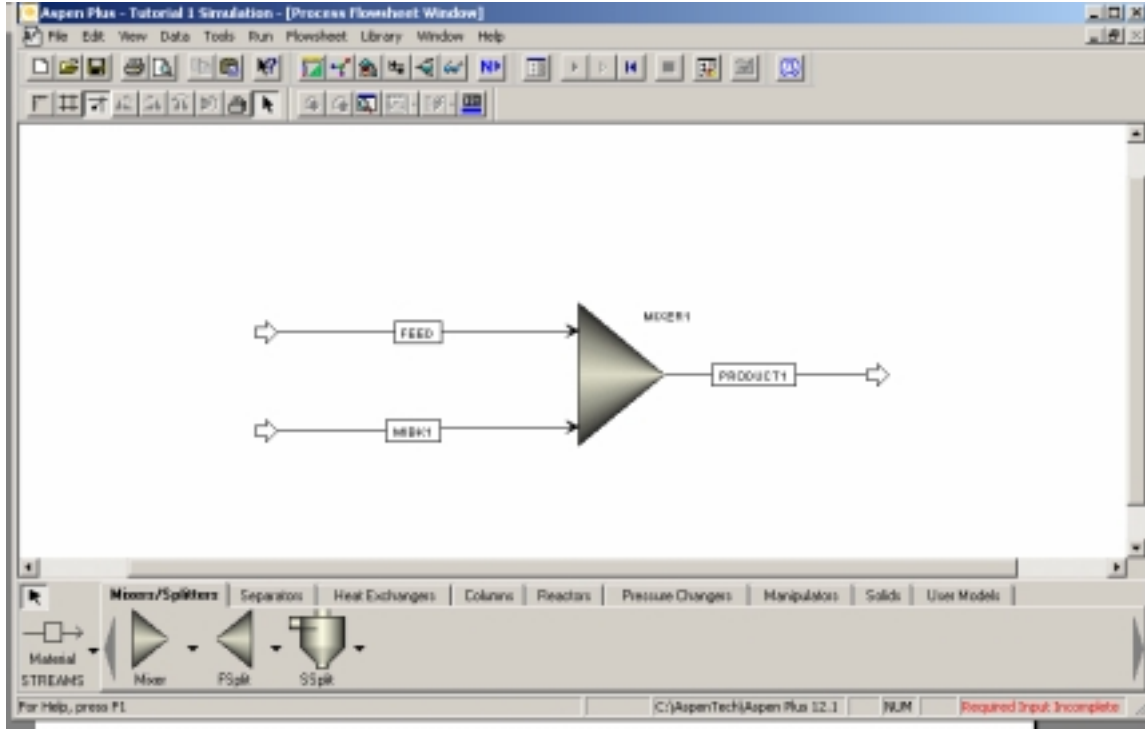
Aspen Plus - Tutorial 1 Simulation - [Process Flowsheet Window]

File Edit View Data Tools Run Flowsheet Library Window Help

N>

MIXER1

FEED

PRODUCT1

MIBK1

Mixers/Splitters | Separators | Heat Exchangers | Columns | Reactors | Pressure Changers | Manipulators | Solids | User Models

Material STREAMS

Mixer

FSplit

SSplit

For Help, press F1

C:\AspenTech\Aspen Plus 12.1

NUM

Required Input Incomplete